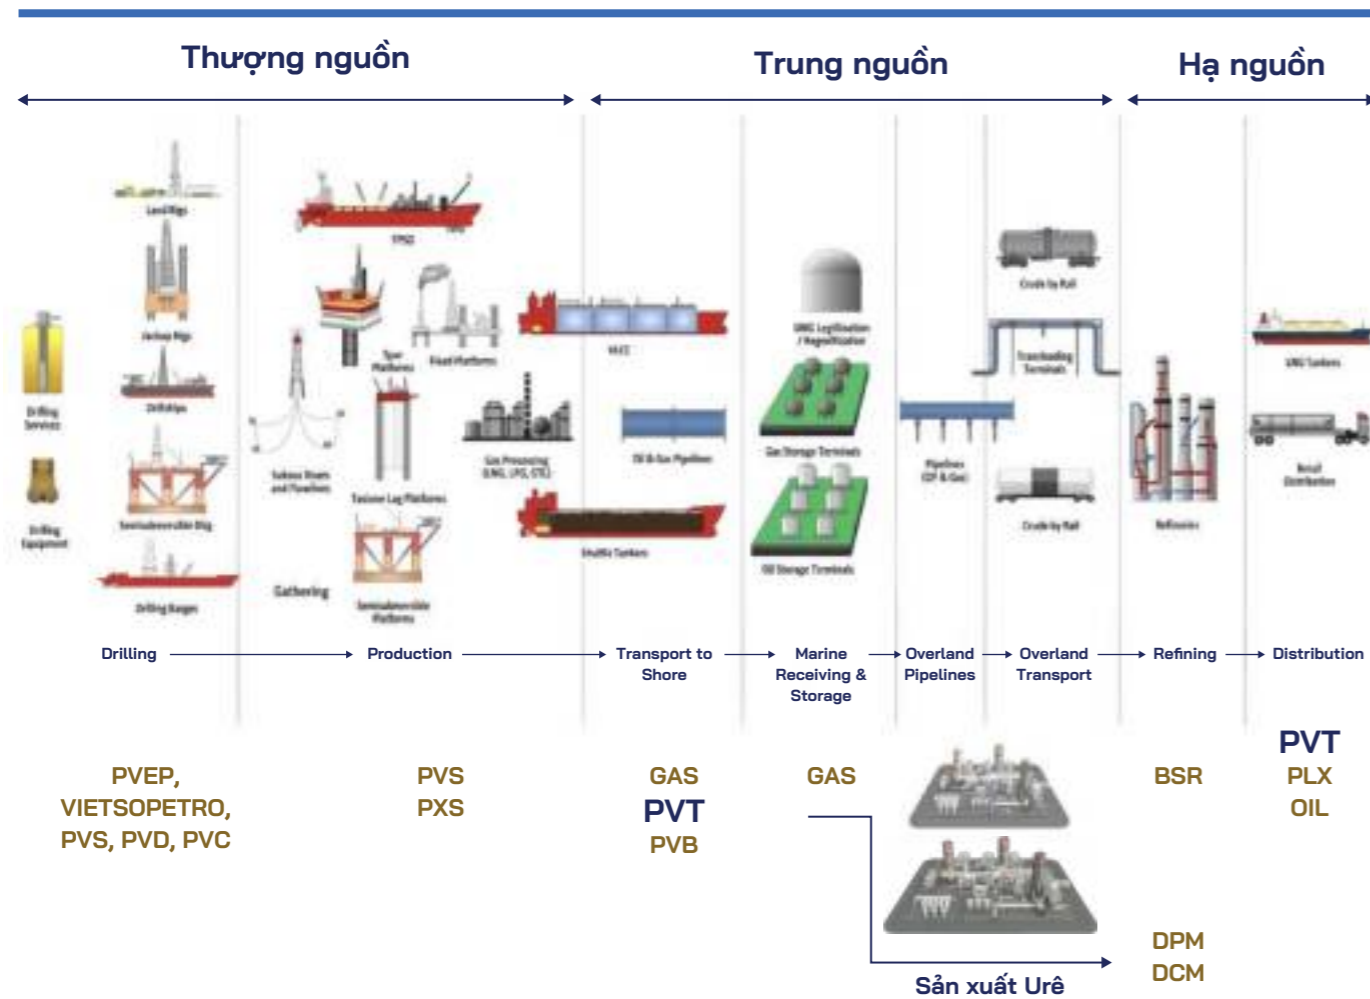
Thượng nguồn

Trung nguồn

Hạ nguồn

Land Rigs

Jackup Rigs

Drillships

Semisubmersible Rig

Drilling Barges

Drilling Services

Drilling Equipment

FPSO

Spar Platforms

Fixed Platforms

Subsea Risers and Flowlines

Tension Leg Platforms

Semisubmersible Platforms

Gathering

Gas Processing (LNG, LPG, GTL)

LNG

Oil & Gas Pipelines

Shuttle Tankers

LNG Liquefaction / Regasification

Gas Storage Terminals

Oil Storage Terminals

Pipelines (Oil & Gas)

Crude by Rail

Transloading Terminals

Crude by Rail

Refineries

LNG Tankers

Retail Distribution

Drilling

Production

Transport to Shore

Marine Receiving & Storage

Overland Pipelines

Overland Transport

Refining

Distribution

PVEP, VIETSOPETRO, PVS, PVD, PVC

PVS
PXS

GAS
PVT
PVB

GAS

BSR

PVT
PLX
OIL

DPM
DCM

Sản xuất Urê